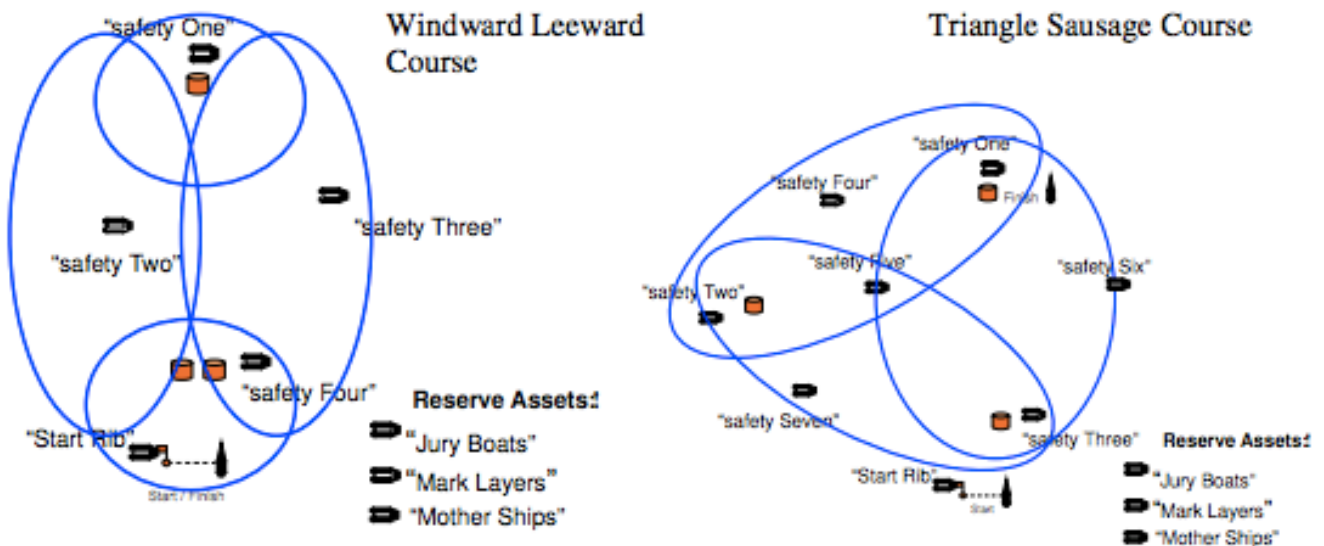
Windward Leeward Course

"safety One"

"safety Three"

"safety Two"

"safety Four"

"Start Rib"

Start / Finish

Reserve Assets:

"Jury Boats"

"Mark Layers"

"Mother Ships"

Triangle Sausage Course

"safety One"

"safety Four"

Finish

"safety Five"

"safety Six"

"safety Two"

"safety Seven"

"safety Three"

"Start Rib"

Start

Reserve Assets:

"Jury Boats"

"Mark Layers"

"Mother Ships"